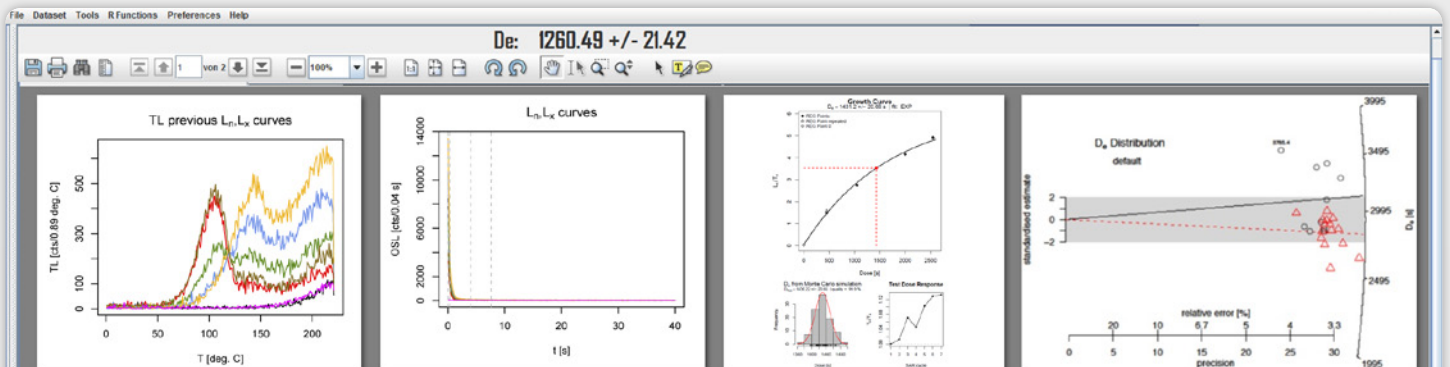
File Dataset Tools R Functions Preferences Help

De: 1260.49 +/- 21.42

1 von 2 100%

TL previous $L_n, L_x$ curves

TL [cts/0.89 deg. C]

500
300
200
100
0

0 50 100 150 200

T [deg. C]

$L_n, L_x$ curves

$OSL_x$ [cts/0.04 s]

14000
10000
6000
2000
0

0 10 20 30 40

t [s]

Growth Curve

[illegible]

$L_x/T_x$

0 500 1000 1500 2000 2500

Dose [s]

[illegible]

Test Dose Response

$D_e$ Distribution

default

standardised estimate

2
0
-2

3995
3495
2995
2495
1995

$D_e$ [s]

relative error [%]

20 10 6.7 5 4 3.3

0 5 10 15 20 25 30

precision